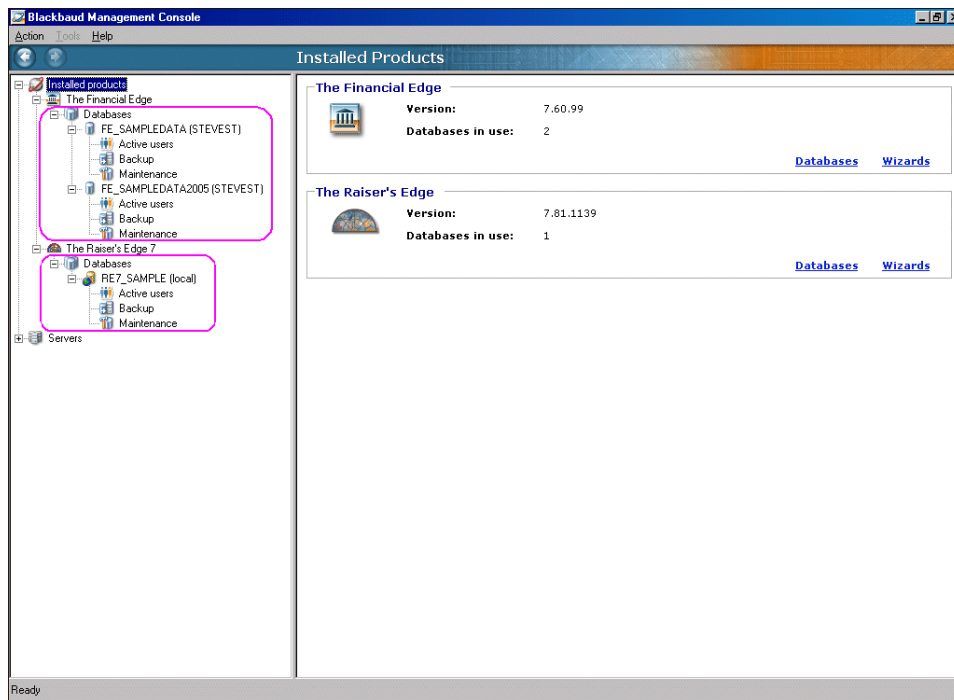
Blackbaud Management Console

Action Tools Help

Installed Products

Installed products
The Financial Edge
Databases
FE_SAMPLEDATA (STEVEST)
Active users
Backup
Maintenance
FE_SAMPLEDATA2005 (STEVEST)
Active users
Backup
Maintenance
The Raiser's Edge 7
Databases
RE7_SAMPLE (local)
Active users
Backup
Maintenance
Servers

The Financial Edge
Version: 7.60.99
Databases in use: 2
Databases Wizards

The Raiser's Edge
Version: 7.81.1139
Databases in use: 1
Databases Wizards

Ready